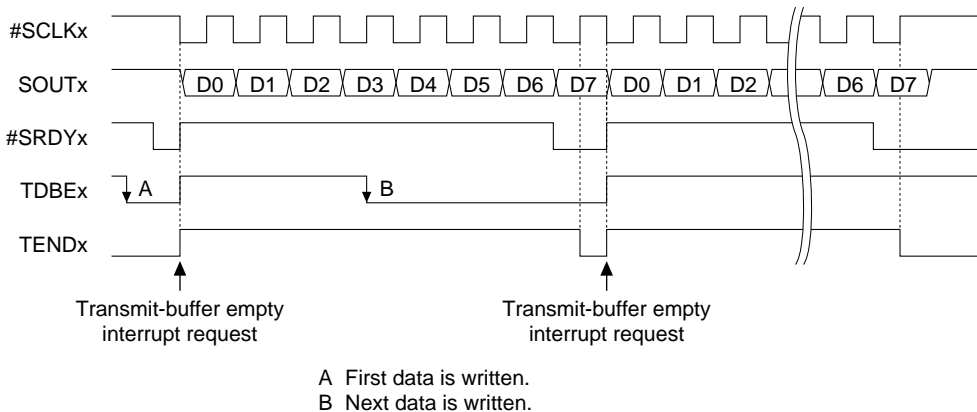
#SCLKx

SOUTx

D0 D1 D2 D3 D4 D5 D6 D7 D0 D1 D2 D6 D7

#SRDYx

TDBEx

A

B

TENDx

Transmit-buffer empty interrupt request

Transmit-buffer empty interrupt request

A First data is written.
B Next data is written.